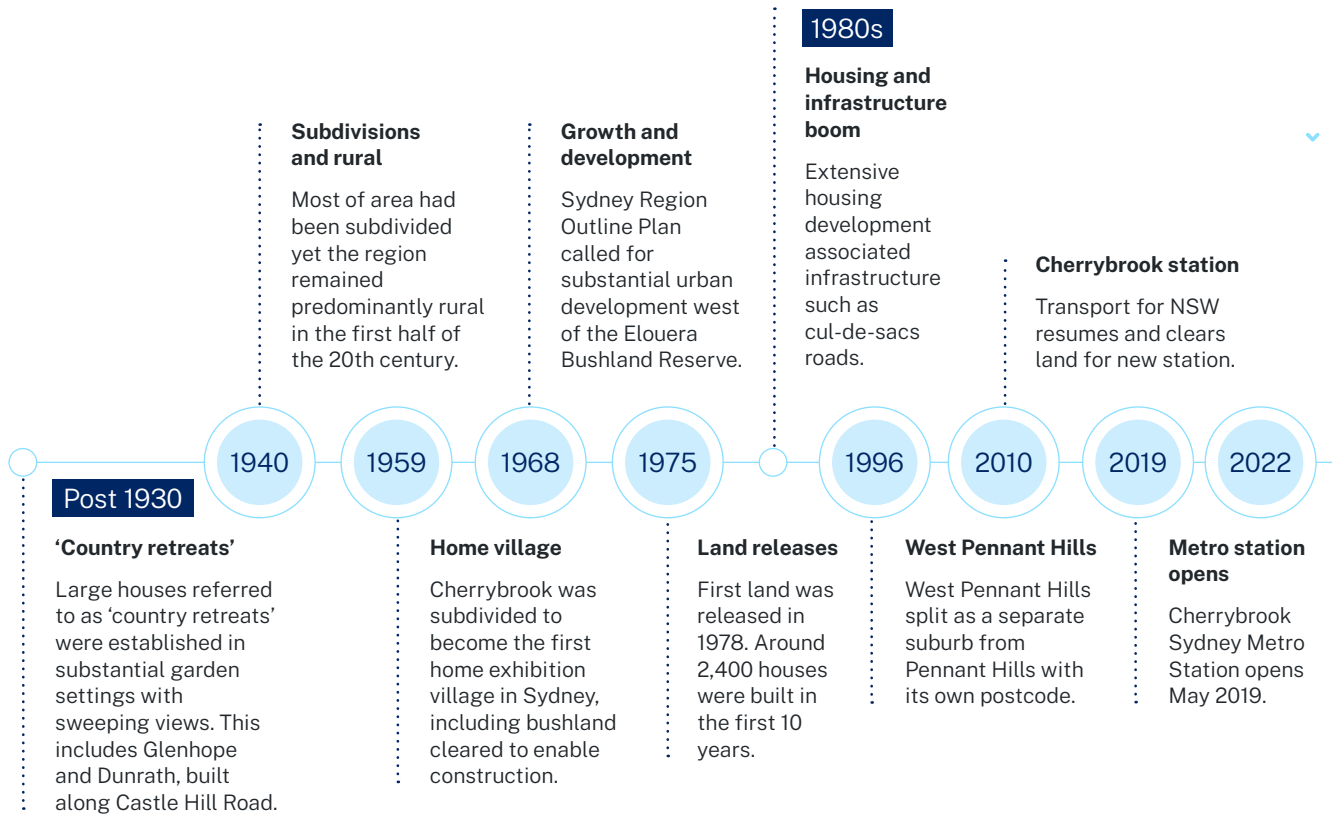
1980s

Housing and infrastructure boom

Extensive housing development associated infrastructure such as cul-de-sacs roads.

Subdivisions and rural

Most of area had been subdivided yet the region remained predominantly rural in the first half of the 20th century.

Growth and development

Sydney Region Outline Plan called for substantial urban development west of the Elouera Bushland Reserve.

Cherrybrook station

Transport for NSW resumes and clears land for new station.

1940

1959

1968

1975

1996

2010

2019

2022

Post 1930

'Country retreats'

Large houses referred to as 'country retreats' were established in substantial garden settings with sweeping views. This includes Glenhope and Dunrath, built along Castle Hill Road.

Home village

Cherrybrook was subdivided to become the first home exhibition village in Sydney, including bushland cleared to enable construction.

Land releases

First land was released in 1978. Around 2,400 houses were built in the first 10 years.

West Pennant Hills

West Pennant Hills split as a separate suburb from Pennant Hills with its own postcode.

Metro station opens

Cherrybrook Sydney Metro Station opens May 2019.